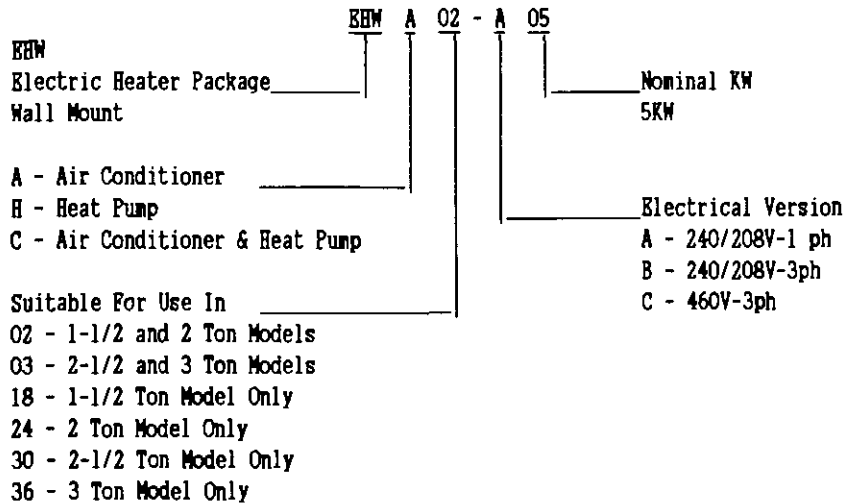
EHW A 02 - A 05

EHW
Electric Heater Package
Wall Mount

A - Air Conditioner
H - Heat Pump
C - Air Conditioner & Heat Pump

Suitable For Use In
02 - 1-1/2 and 2 Ton Models
03 - 2-1/2 and 3 Ton Models
18 - 1-1/2 Ton Model Only
24 - 2 Ton Model Only
30 - 2-1/2 Ton Model Only
36 - 3 Ton Model Only

Nominal KW
5KW

Electrical Version
A - 240/208V-1 ph
B - 240/208V-3ph
C - 460V-3ph